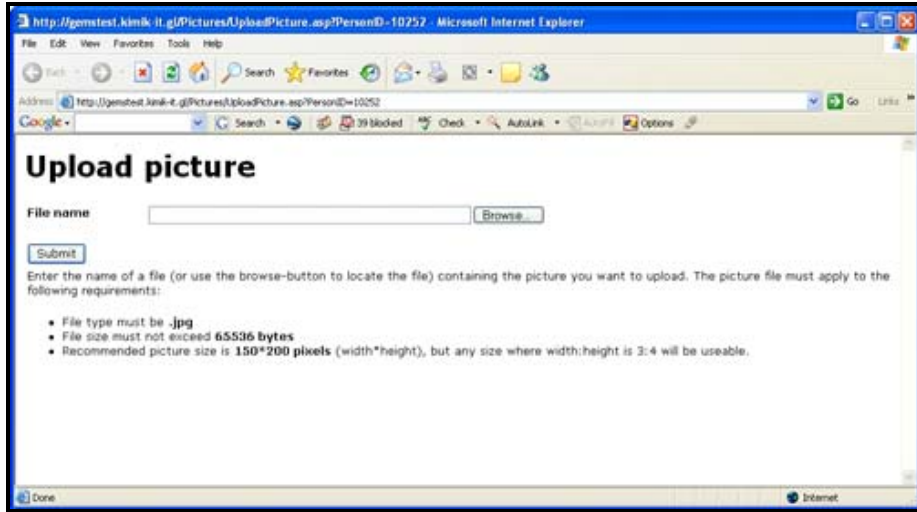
http://gemstest.kimik-it.gl/Pictures/UploadPicture.asp?PersonID=10252 - Microsoft Internet Explorer

File Edit View Favorites Tools Help

Back Search Favorites

Address http://gemstest.kimik-it.gl/Pictures/UploadPicture.asp?PersonID=10252 Go Links

Google Search 39 blocked Check AutoLink AutoFill Options

# Upload picture

**File name** Browse...

Submit

Enter the name of a file (or use the browse-button to locate the file) containing the picture you want to upload. The picture file must apply to the following requirements:

- File type must be **.jpg**
- File size must not exceed **65536 bytes**
- Recommended picture size is **150*200 pixels** (width*height), but any size where width:height is 3:4 will be useable.

Done Internet